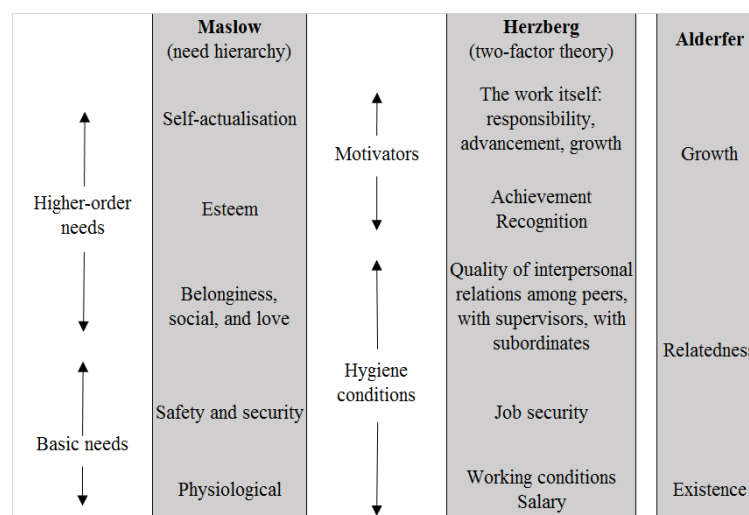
| | Maslow (need hierarchy) | | Herzberg (two-factor theory) | Alderfer |
|---|---|---|---|---|
| | Self-actualisation | Motivators | The work itself: responsibility, advancement, growth | Growth |
| Higher-order needs | Esteem | | Achievement Recognition | |
| | Belonginess, social, and love | Hygiene conditions | Quality of interpersonal relations among peers, with supervisors, with subordinates | Relatedness |
| Basic needs | Safety and security | | Job security | |
| | Physiological | | Working conditions Salary | Existence |